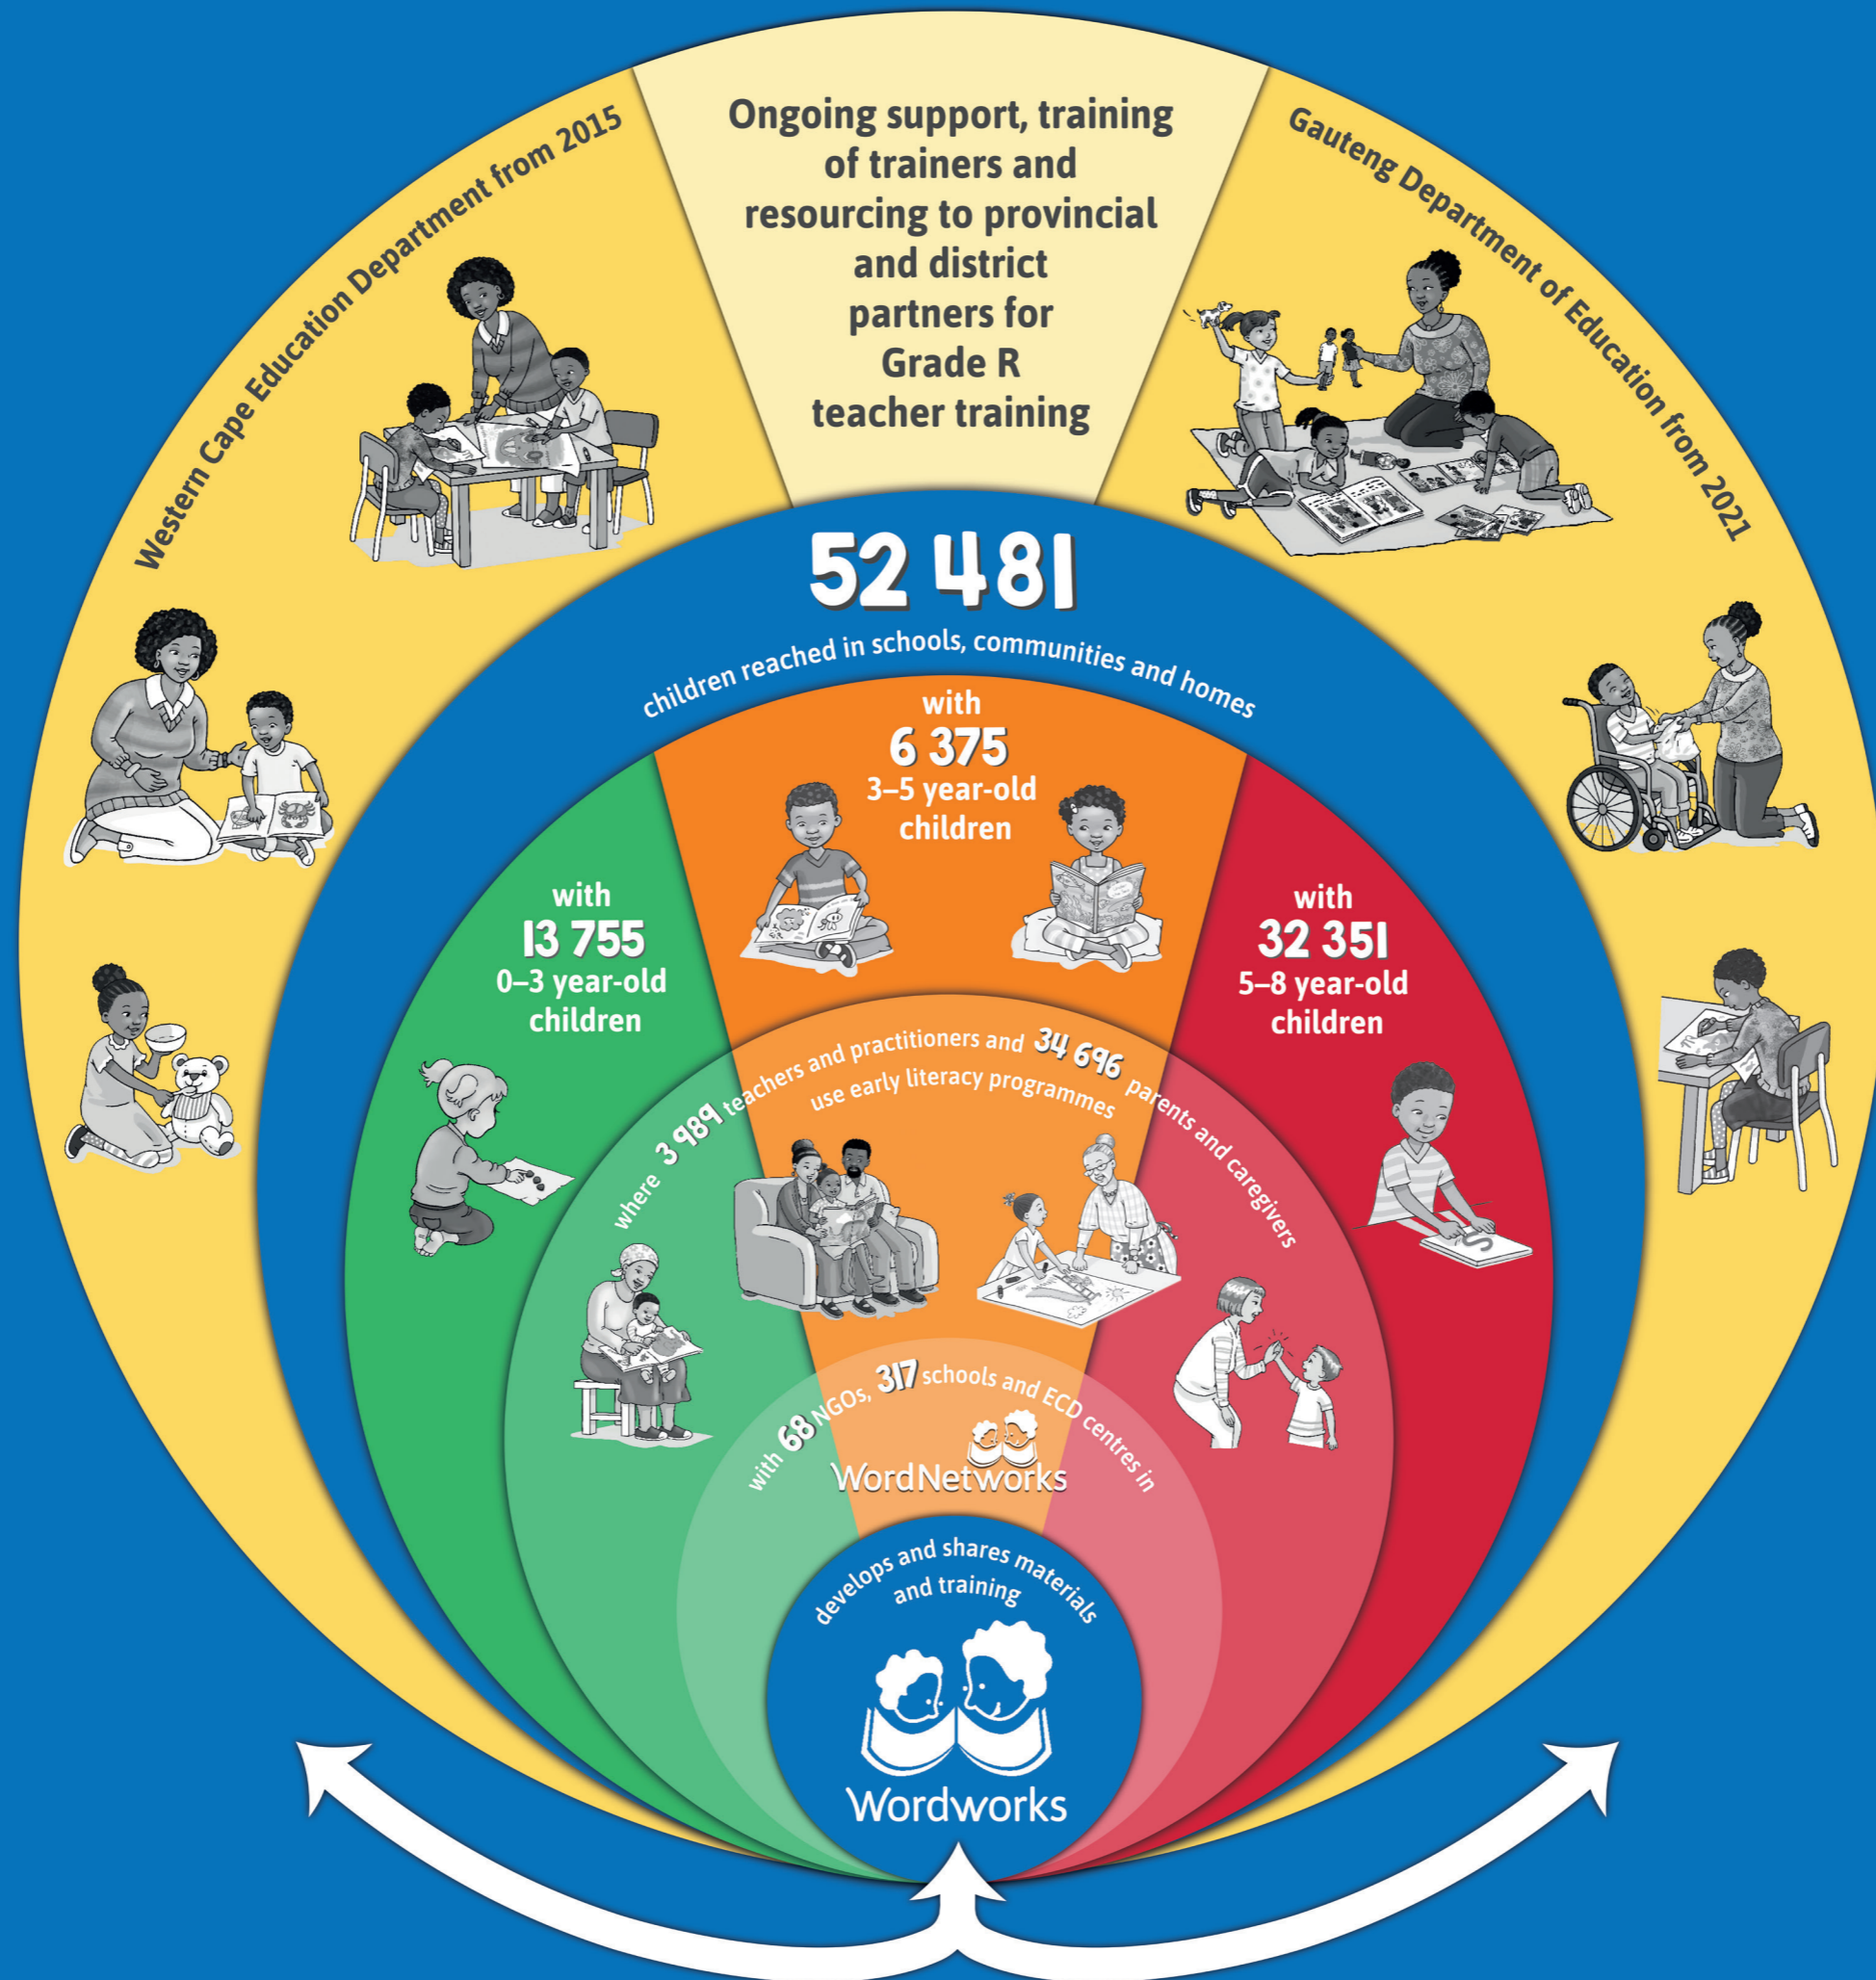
Western Cape Education Department from 2015

Ongoing support, training of trainers and resourcing to provincial and district partners for Grade R teacher training

Gauteng Department of Education from 2021

52 481

children reached in schools, communities and homes

with 6 375 3–5 year-old children

with 13 755 0–3 year-old children

with 32 351 5–8 year-old children

where 3 989 teachers and practitioners and 34 696 parents and caregivers use early literacy programmes

with 68 NGOs, 317 schools and ECD centres in

WordNetworks

develops and shares materials and training

Wordworks